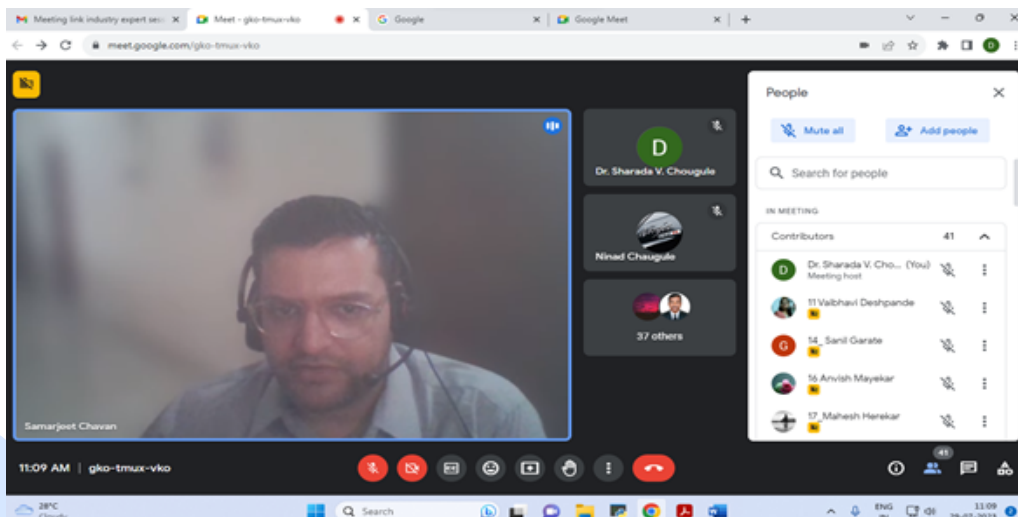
Meeting link industry expert ses ×
Meet - gko-tmux-vko ×
Google ×
Google Meet ×
+

meet.google.com/gko-tmux-vko

D

Samarjeet Chavan

D
Dr. Sharada V. Chougule

Ninad Chaugule

37 others

People
Mute all
Add people
Search for people
IN MEETING
Contributors 41
D Dr. Sharada V. Cho... (You)
Meeting host
11 Vaibhavi Deshpande
G 14_ Sanil Garate
16 Anvish Mayekar
17_Mahesh Herekar

11:09 AM | gko-tmux-vko

41

28°C
Cloudy
Search
ENG
IN
11:09
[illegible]